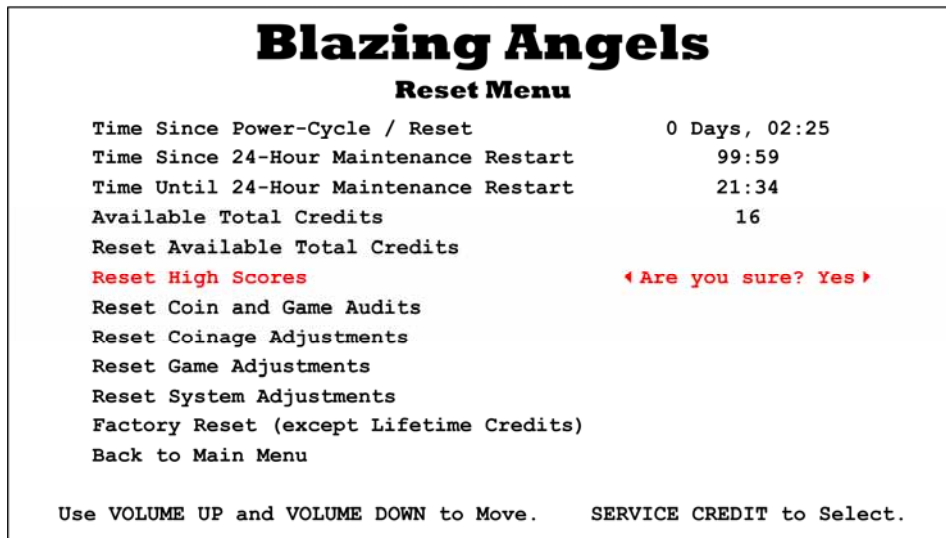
Blazing Angels

Reset Menu

| | |
|---|---|
| Time Since Power-Cycle / Reset | 0 Days, 02:25 |
| Time Since 24-Hour Maintenance Restart | 99:59 |
| Time Until 24-Hour Maintenance Restart | 21:34 |
| Available Total Credits | 16 |
| Reset Available Total Credits | |
| Reset High Scores | ◂ Are you sure? Yes ▸ |
| Reset Coin and Game Audits | |
| Reset Coinage Adjustments | |
| Reset Game Adjustments | |
| Reset System Adjustments | |
| Factory Reset (except Lifetime Credits) | |
| Back to Main Menu | |

Use VOLUME UP and VOLUME DOWN to Move. SERVICE CREDIT to Select.